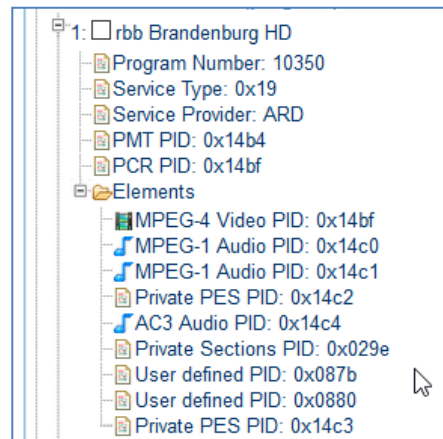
1: rbb Brandenburg HD
Program Number: 10350
Service Type: 0x19
Service Provider: ARD
PMT PID: 0x14b4
PCR PID: 0x14bf
Elements
MPEG-4 Video PID: 0x14bf
MPEG-1 Audio PID: 0x14c0
MPEG-1 Audio PID: 0x14c1
Private PES PID: 0x14c2
AC3 Audio PID: 0x14c4
Private Sections PID: 0x029e
User defined PID: 0x087b
User defined PID: 0x0880
Private PES PID: 0x14c3